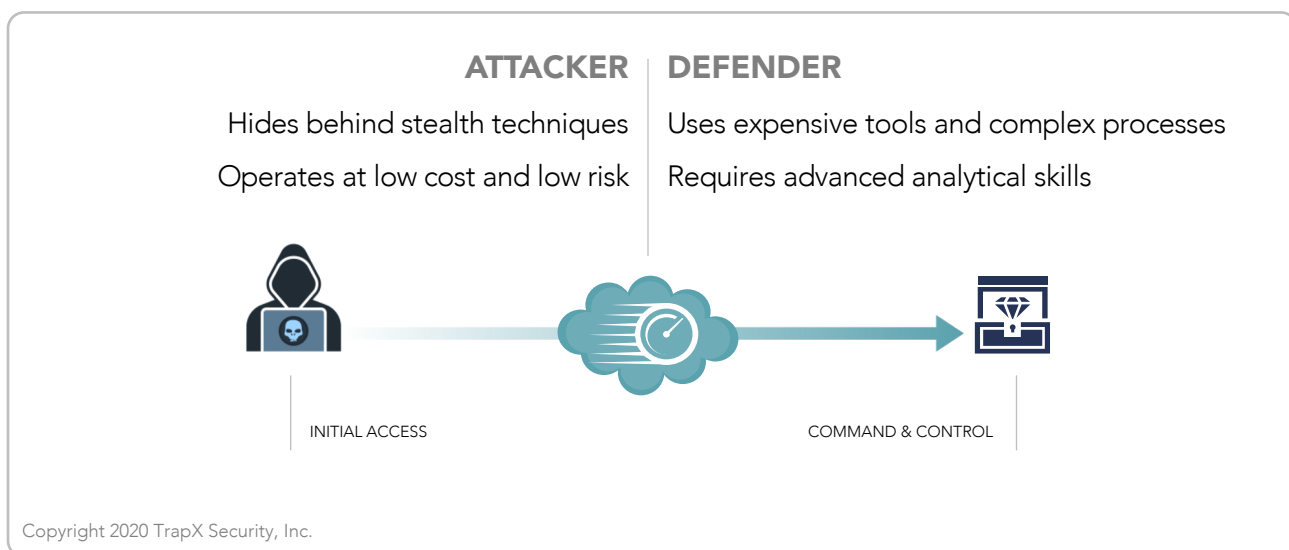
ATTACKER

Hides behind stealth techniques

Operates at low cost and low risk

DEFENDER

Uses expensive tools and complex processes

Requires advanced analytical skills

INITIAL ACCESS

COMMAND & CONTROL

Copyright 2020 TrapX Security, Inc.